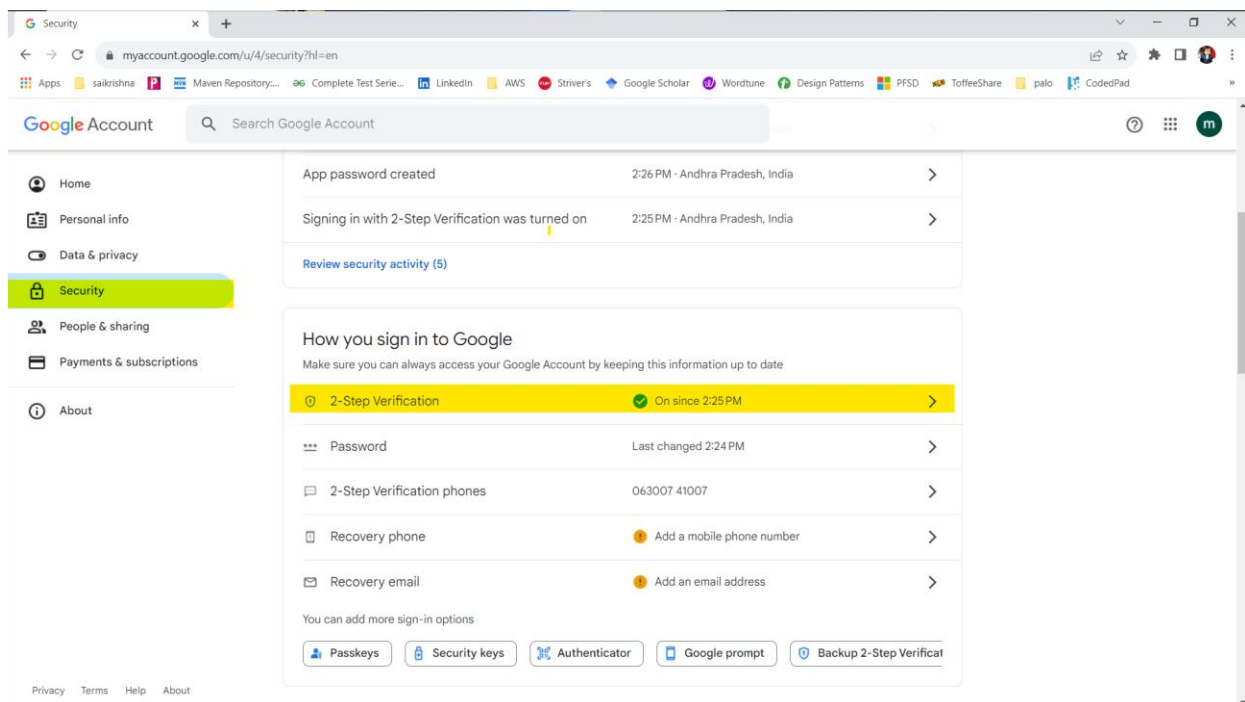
Security
myaccount.google.com/u/4/security?hl=en
Apps saikrishna Maven Repository:... Complete Test Serie... LinkedIn AWS Striver's Google Scholar Wordtune Design Patterns PFSD ToffeeShare palo CodedPad

Google Account
Search Google Account

Home
Personal info
Data & privacy
Security
People & sharing
Payments & subscriptions
About

App password created 2:26 PM · Andhra Pradesh, India
Signing in with 2-Step Verification was turned on 2:25 PM · Andhra Pradesh, India
Review security activity (5)

How you sign in to Google
Make sure you can always access your Google Account by keeping this information up to date

2-Step Verification On since 2:25 PM
Password Last changed 2:24 PM
2-Step Verification phones 063007 41007
Recovery phone Add a mobile phone number
Recovery email Add an email address

You can add more sign-in options
Passkeys Security keys Authenticator Google prompt Backup 2-Step Verificat

Privacy Terms Help About